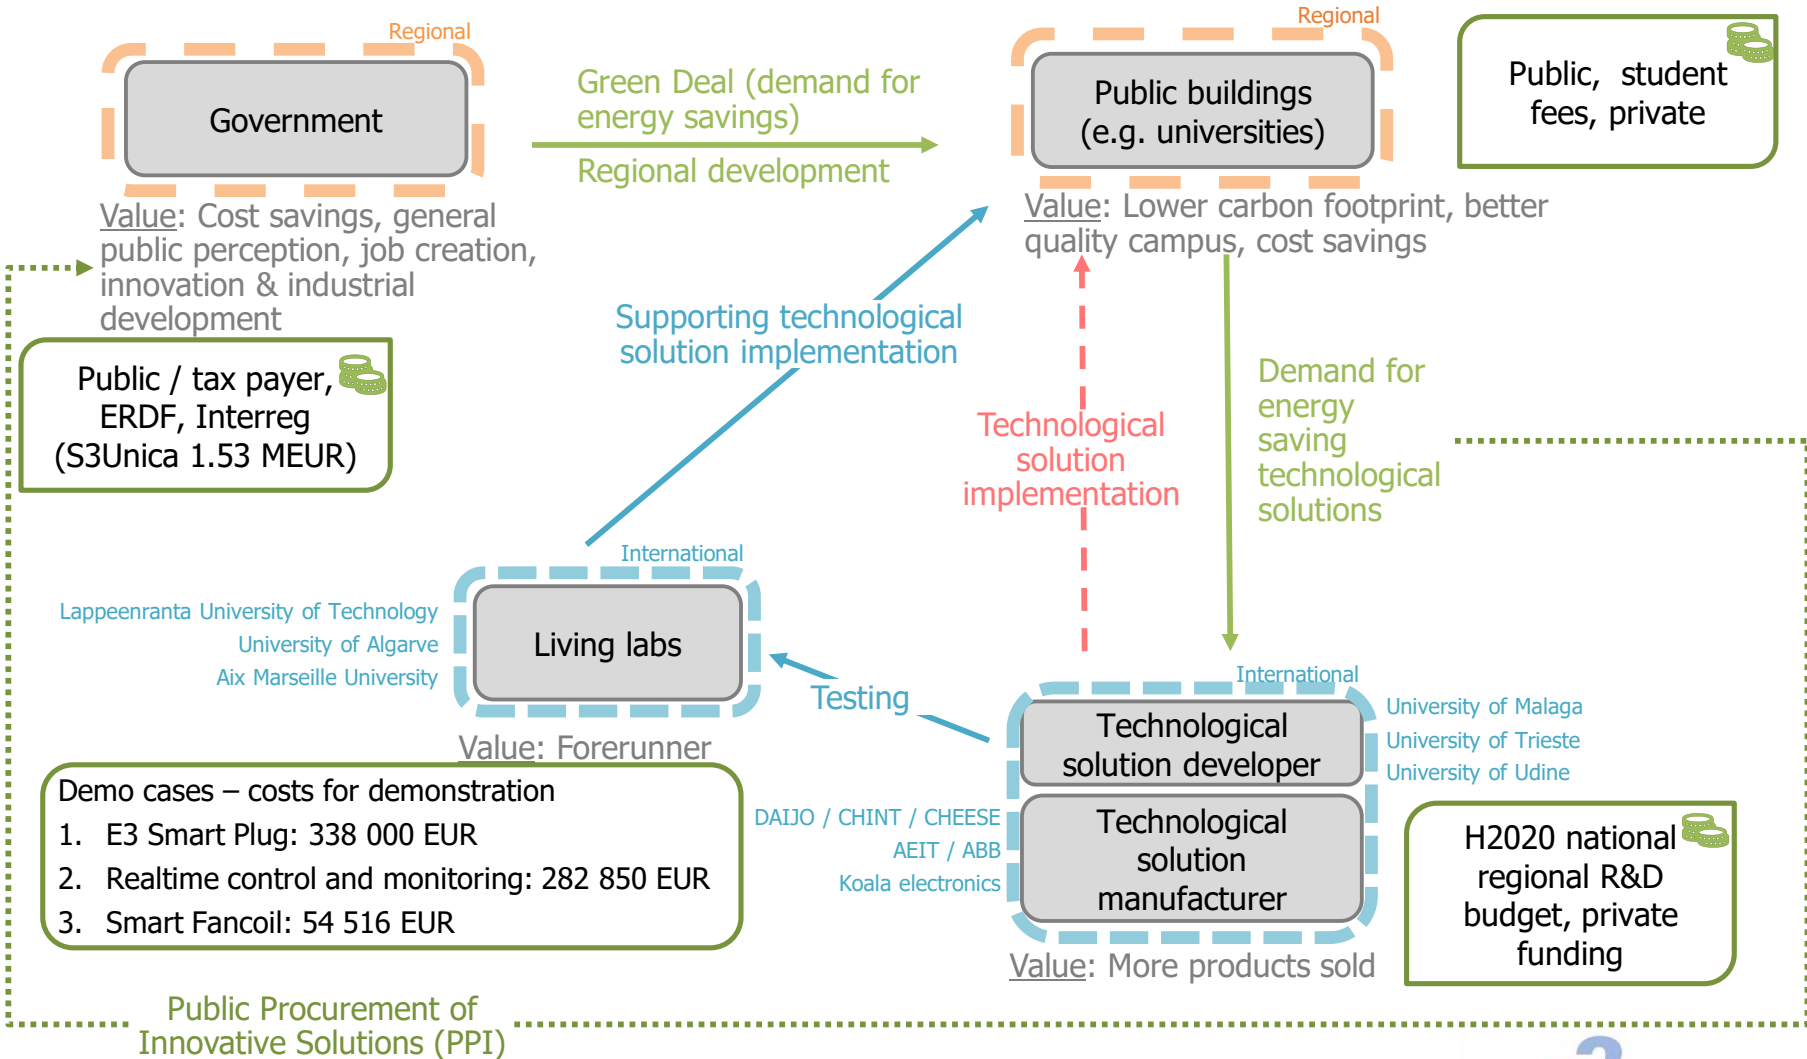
Regional

Government

Value: Cost savings, general public perception, job creation, innovation & industrial development

Public / tax payer, ERDF, Interreg (S3Unica 1.53 MEUR)

Green Deal (demand for energy savings)

Regional development

Regional

Public buildings (e.g. universities)

Public, student fees, private

Value: Lower carbon footprint, better quality campus, cost savings

Supporting technological solution implementation

Technological solution implementation

Demand for energy saving technological solutions

International

Living labs

Lappeenranta University of Technology
University of Algarve
Aix Marseille University

Value: Forerunner

Testing

International

Technological solution developer

Technological solution manufacturer

University of Malaga
University of Trieste
University of Udine

DAIJO / CHINT / CHEESE
AEIT / ABB
Koala electronics

H2020 national regional R&D budget, private funding

Value: More products sold

Demo cases – costs for demonstration
1. E3 Smart Plug: 338 000 EUR
2. Realtime control and monitoring: 282 850 EUR
3. Smart Fancoil: 54 516 EUR

Public Procurement of Innovative Solutions (PPI)